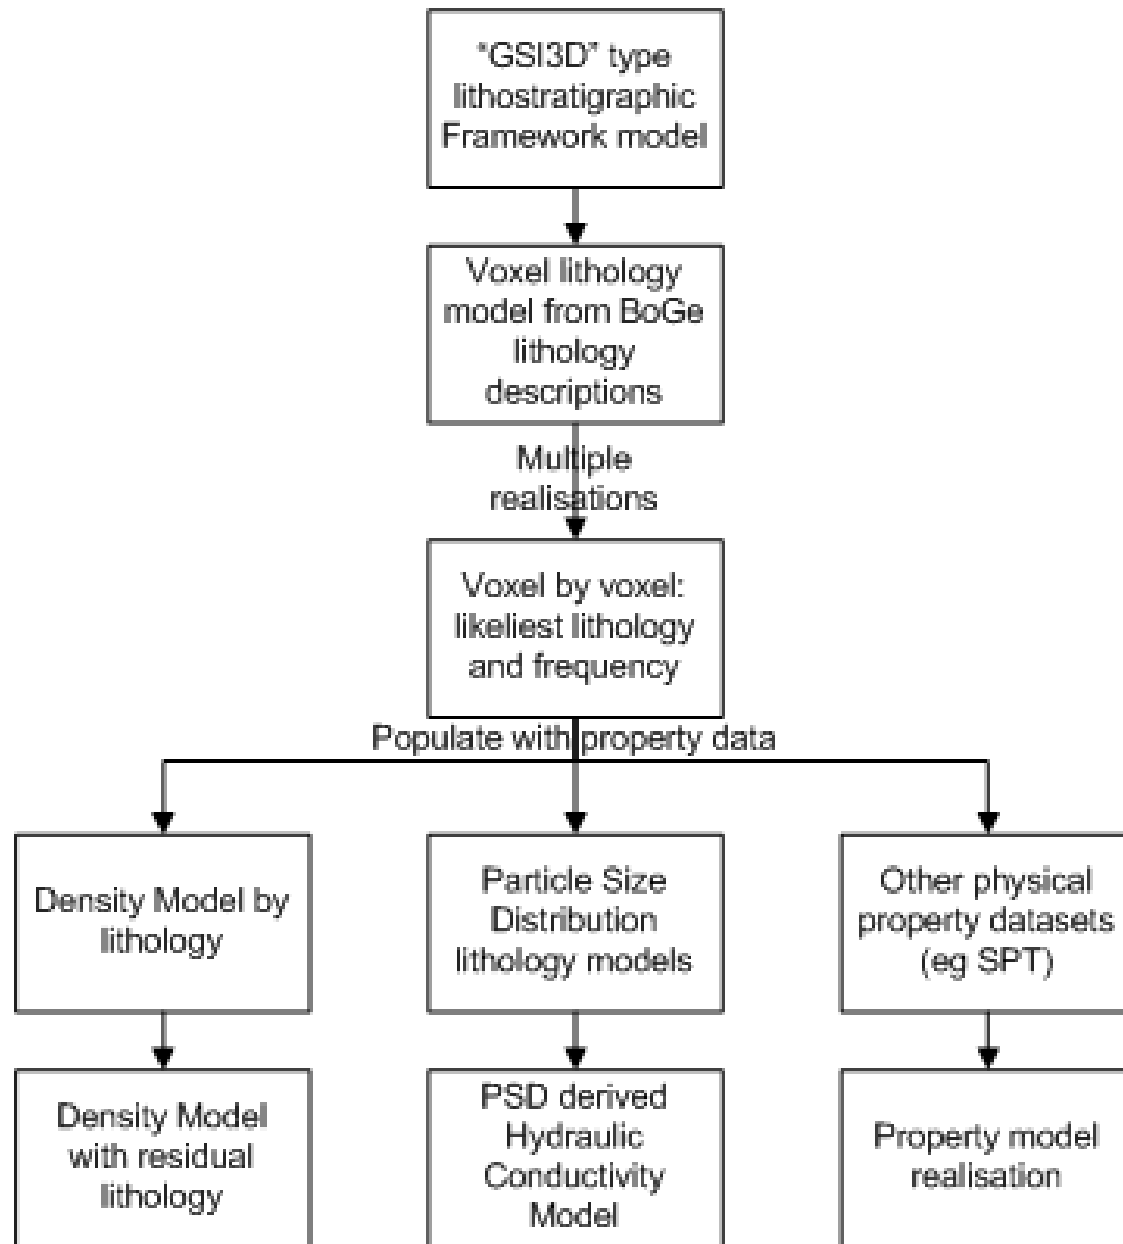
"GSI3D" type lithostratigraphic Framework model

Voxel lithology model from BoGe lithology descriptions

Multiple realisations

Voxel by voxel: likeliest lithology and frequency

Populate with property data

Density Model by lithology

Particle Size Distribution lithology models

Other physical property datasets (eg SPT)

Density Model with residual lithology

PSD derived Hydraulic Conductivity Model

Property model realisation